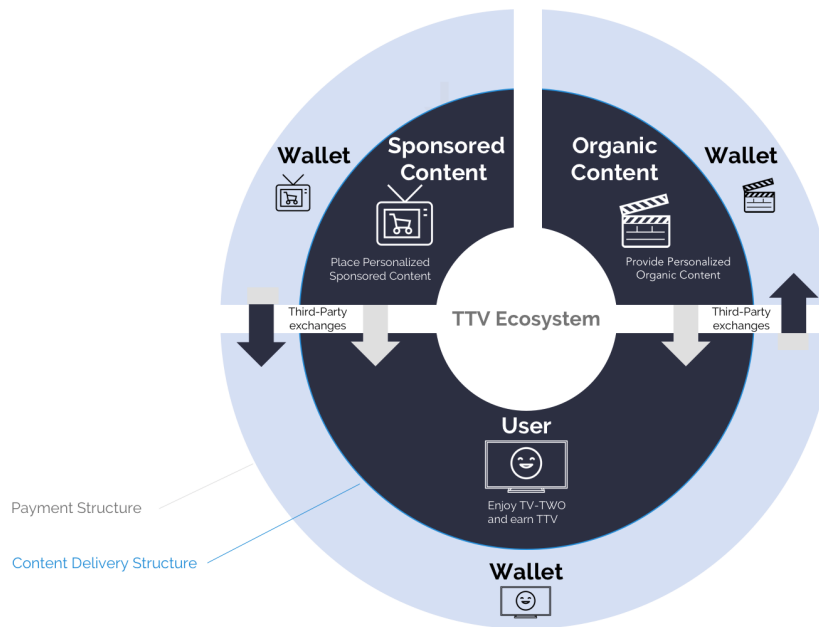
Wallet

Sponsored Content

Place Personalized Sponsored Content

Organic Content

Wallet

Provide Personalized Organic Content

Third-Party exchanges

TTV Ecosystem

Third-Party exchanges

User

Enjoy TV-TWO and earn TTV

Payment Structure

Content Delivery Structure

Wallet